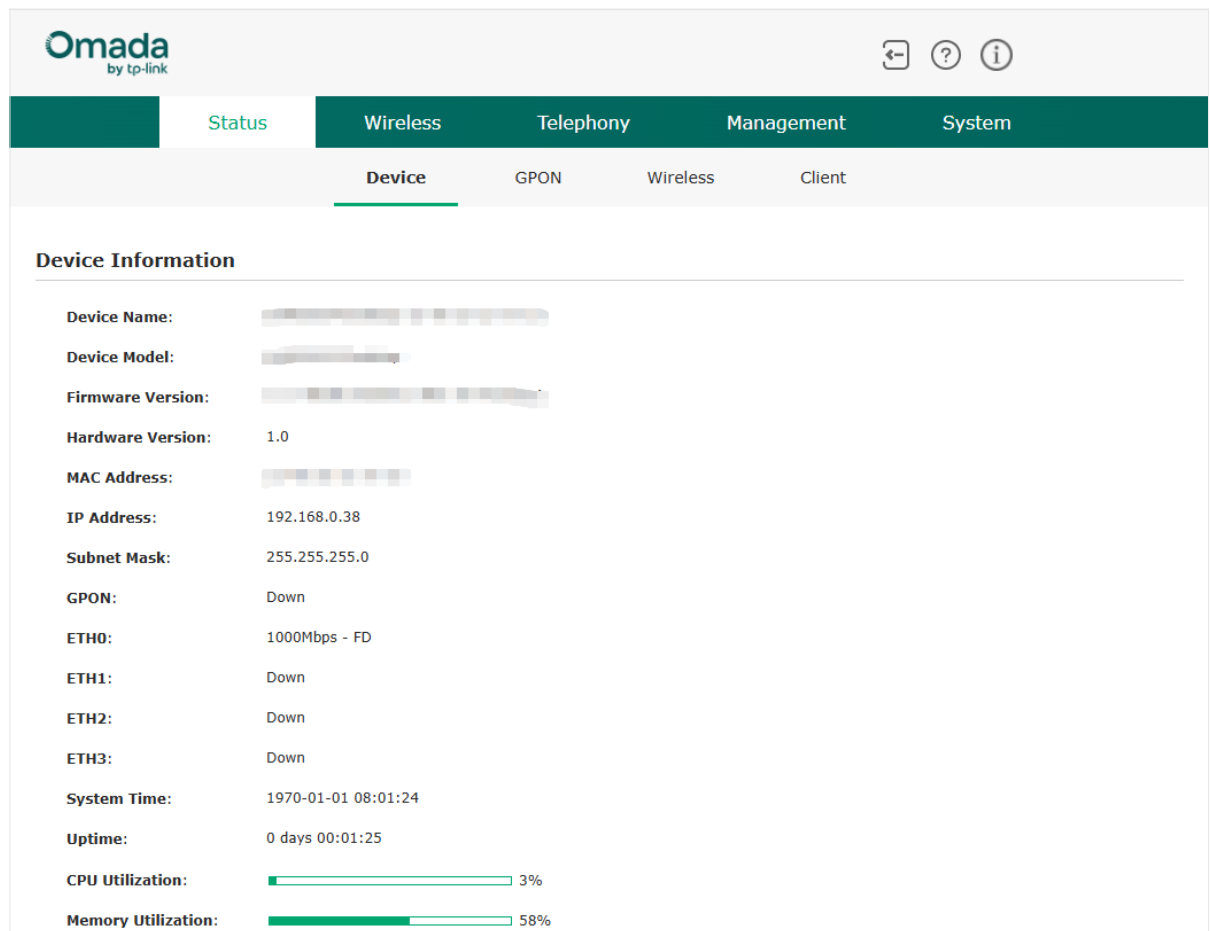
Omada
by tp-link

Status Wireless Telephony Management System

Device GPON Wireless Client

Device Information

Device Name: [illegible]

Device Model: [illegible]

Firmware Version: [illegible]

Hardware Version: 1.0

MAC Address: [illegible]

IP Address: 192.168.0.38

Subnet Mask: 255.255.255.0

GPON: Down

ETH0: 1000Mbps - FD

ETH1: Down

ETH2: Down

ETH3: Down

System Time: 1970-01-01 08:01:24

Uptime: 0 days 00:01:25

CPU Utilization: 3%

Memory Utilization: 58%